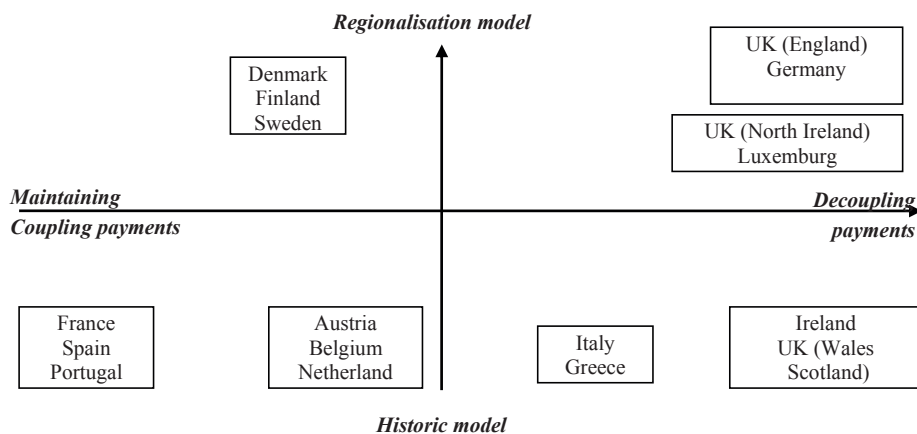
Regionalisation model

Denmark
Finland
Sweden

UK (England)
Germany

UK (North Ireland)
Luxemburg

Maintaining
Coupling payments

Decoupling
payments

France
Spain
Portugal

Austria
Belgium
Netherland

Italy
Greece

Ireland
UK (Wales
Scotland)

Historic model